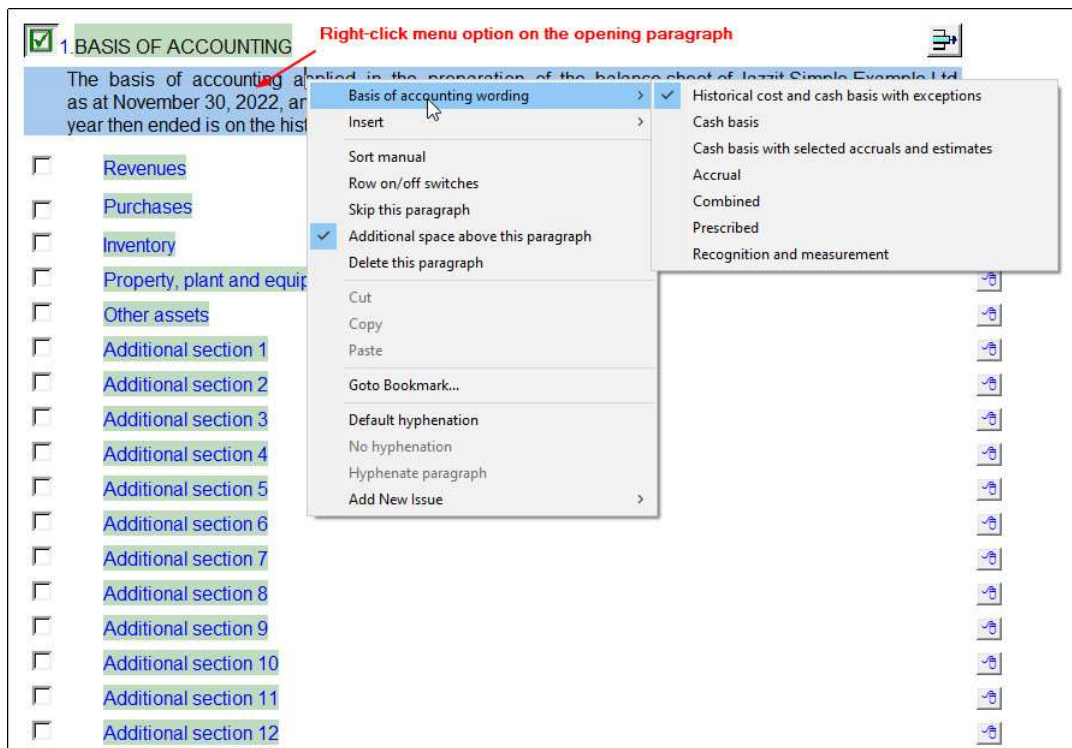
1.BASIS OF ACCOUNTING

Right-click menu option on the opening paragraph

The basis of accounting a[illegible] as at November 30, 2022, ar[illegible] year then ended is on the hist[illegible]

Revenues

Purchases

Inventory

Property, plant and equip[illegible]

Other assets

Additional section 1

Additional section 2

Additional section 3

Additional section 4

Additional section 5

Additional section 6

Additional section 7

Additional section 8

Additional section 9

Additional section 10

Additional section 11

Additional section 12

Basis of accounting wording
Insert
Sort manual
Row on/off switches
Skip this paragraph
Additional space above this paragraph
Delete this paragraph
Cut
Copy
Paste
Goto Bookmark...
Default hyphenation
No hyphenation
Hyphenate paragraph
Add New Issue

Historical cost and cash basis with exceptions
Cash basis
Cash basis with selected accruals and estimates
Accrual
Combined
Prescribed
Recognition and measurement